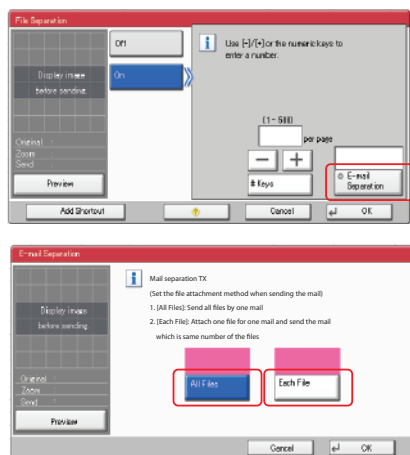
File Separation

Display image before sending.

Original
Zoom
Send

Preview

Off

On

Use [-]/[+] or the numeric keys to enter a number.

(1 - 500)

per page

−

+

# Keys

E-mail Separation

Add Shortcut

Cancel

OK

E-mail Separation

Display image before sending.

Original
Zoom
Send

Preview

Mail separation TX

(Set the file attachment method when sending the mail)

1. [All Files]: Send all files by one mail

2. [Each File]: Attach one file for one mail and send the mail which is same number of the files

All Files

Each File

Cancel

OK